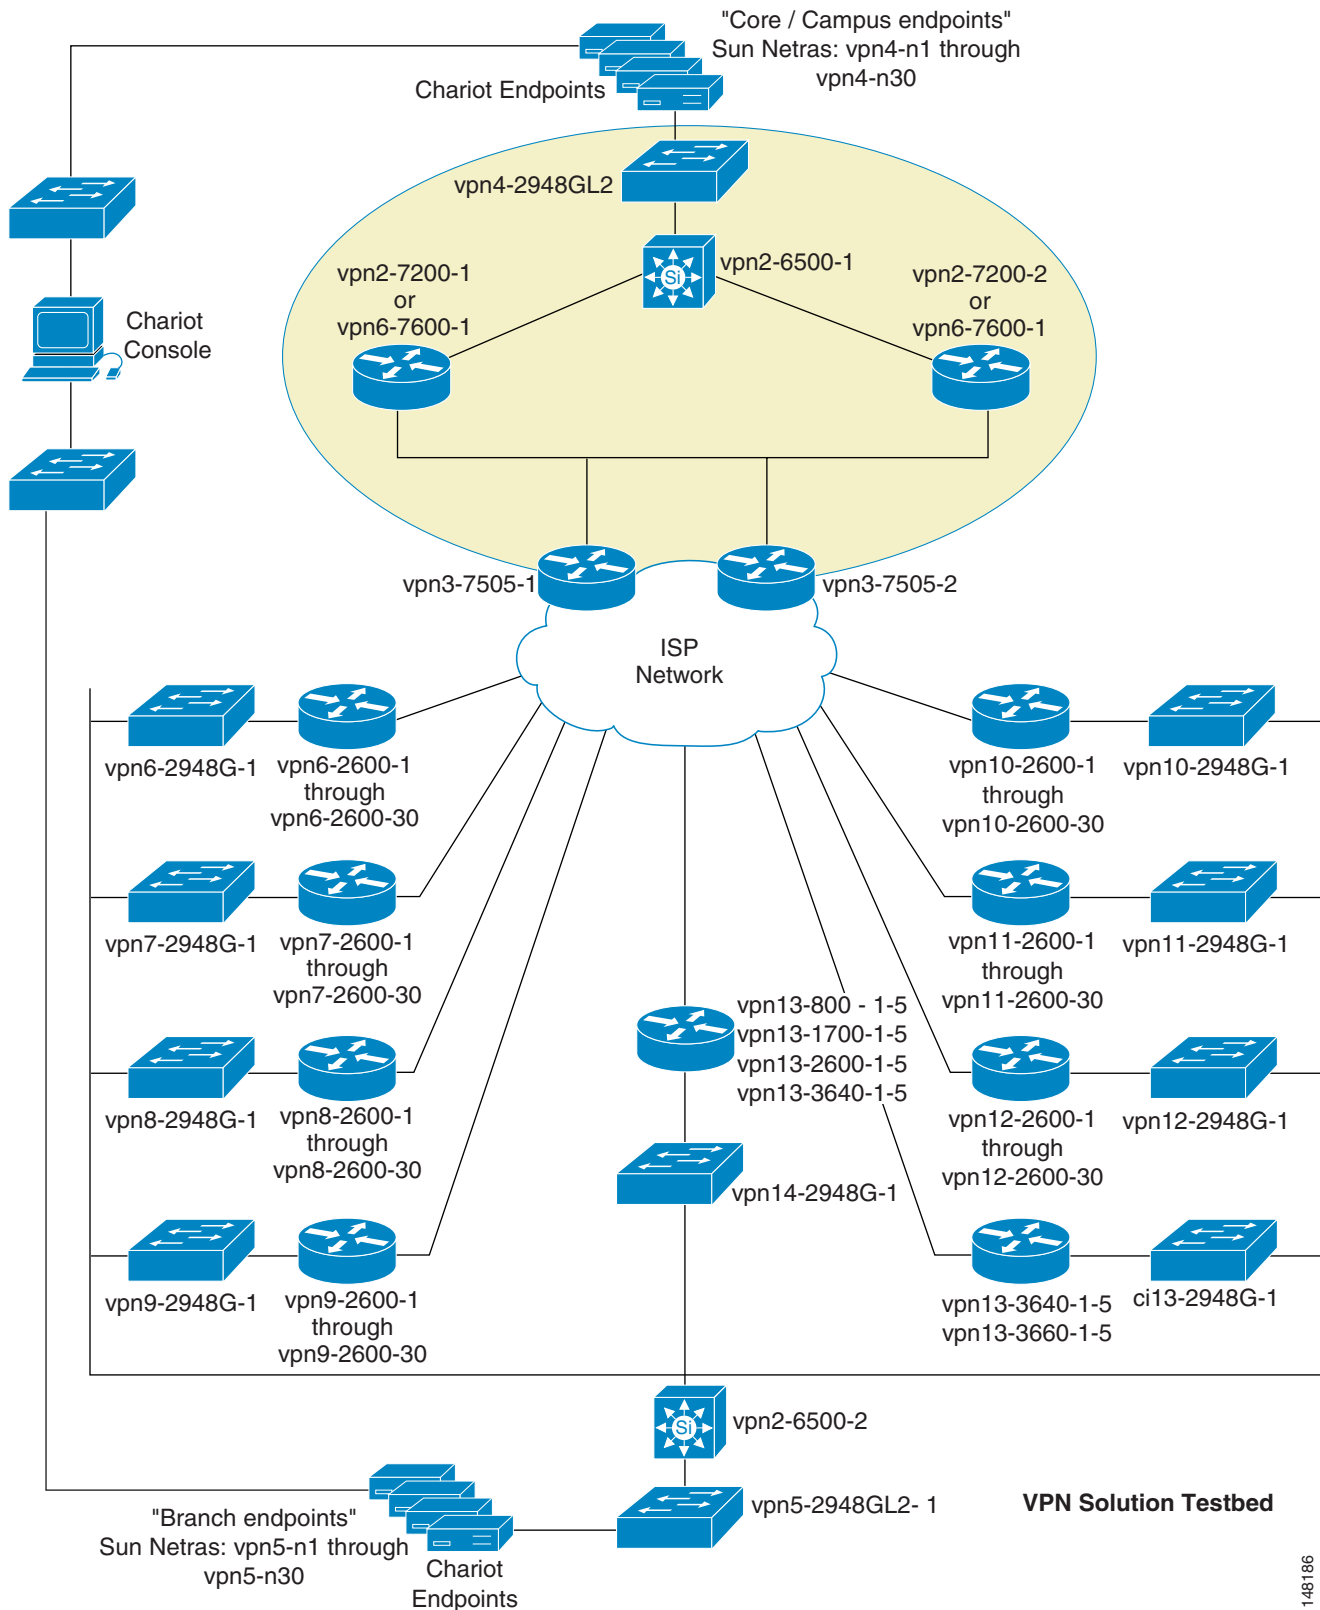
"Core / Campus endpoints"
Sun Netras: vpn4-n1 through vpn4-n30

Chariot Endpoints

vpn4-2948GL2

vpn2-6500-1

vpn2-7200-1
or
vpn6-7600-1

vpn2-7200-2
or
vpn6-7600-1

Chariot Console

Si

vpn3-7505-1

vpn3-7505-2

ISP
Network

vpn6-2948G-1

vpn6-2600-1
through
vpn6-2600-30

vpn10-2600-1
through
vpn10-2600-30

vpn10-2948G-1

vpn7-2948G-1

vpn7-2600-1
through
vpn7-2600-30

vpn11-2600-1
through
vpn11-2600-30

vpn11-2948G-1

vpn13-800 - 1-5
vpn13-1700-1-5
vpn13-2600-1-5
vpn13-3640-1-5

vpn8-2948G-1

vpn8-2600-1
through
vpn8-2600-30

vpn12-2600-1
through
vpn12-2600-30

vpn12-2948G-1

vpn14-2948G-1

vpn9-2948G-1

vpn9-2600-1
through
vpn9-2600-30

vpn13-3640-1-5
vpn13-3660-1-5

ci13-2948G-1

Si

vpn2-6500-2

vpn5-2948GL2- 1

VPN Solution Testbed

"Branch endpoints"
Sun Netras: vpn5-n1 through vpn5-n30

Chariot
Endpoints

148186